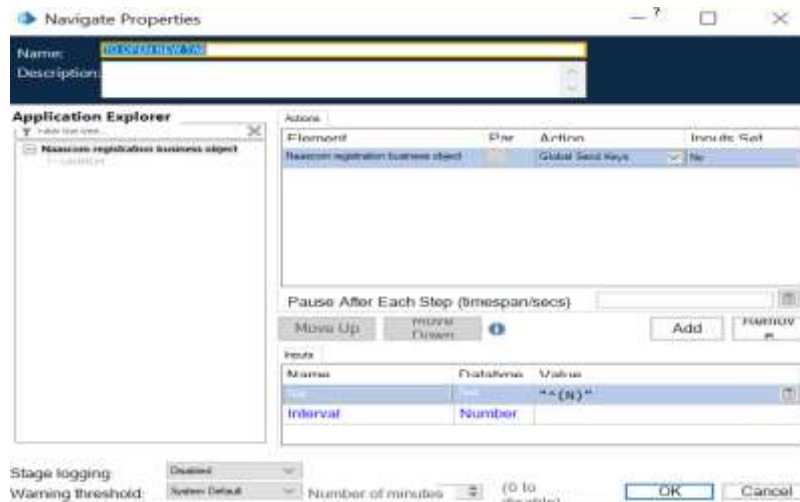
Navigate Properties

— ? ☐ ✕

Name: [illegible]
Description:

Application Explorer
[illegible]
Naascom registration business object
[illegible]

Actions

| Element | Par | Action | Inputs Set |
|---|---|---|---|
| Naascom registration business object | | Global Send Keys | No |

Pause After Each Step (timespan/secs)

Move Up
Move Down
Add
Remove

Inputs

| Name | Datatype | Value |
|---|---|---|
| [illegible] | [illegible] | "^{N}" |
| Interval | Number | |

Stage logging: Disabled
Warning threshold: System Default
Number of minutes
(0 to disable)
OK
Cancel